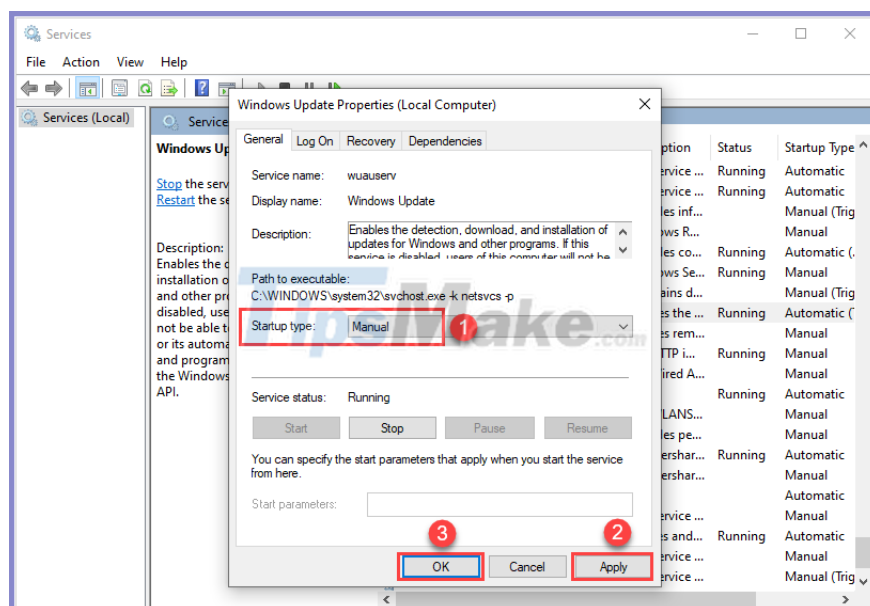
Services

File Action View Help

Services (Local)

Service

Windows Up

Stop the serv
Restart the se

Description:
Enables the c
installation o
and other pro
disabled, use
not be able t
or its automa
and program
the Windows
API.

| ption | Status | Startup Type |
|---|---|---|
| ervice ... | Running | Automatic |
| ervice ... | Running | Automatic |
| es inf... | | Manual (Trig |
| ws R... | | Manual |
| es co... | Running | Automatic (. |
| ws Se... | Running | Manual |
| ains d... | | Manual (Trig |
| es the ... | Running | Automatic (T |
| es rem... | | Manual |
| TTP i... | Running | Manual |
| ired A... | | Manual |
| | Running | Automatic |
| LANS... | | Manual |
| es pe... | | Manual |
| ershar... | Running | Automatic |
| ershar... | | Manual |
| | | Automatic |
| ervice ... | | Manual |
| es and... | Running | Automatic |
| ervice ... | | Manual |
| ervice ... | | Manual (Trig |

Windows Update Properties (Local Computer)

General Log On Recovery Dependencies

Service name: wuauserv

Display name: Windows Update

Description: Enables the detection, download, and installation of updates for Windows and other programs. If this service is disabled, users of this computer will not be

Path to executable:
C:\WINDOWS\system32\svchost.exe -k netsvcs -p

Startup type: Manual

1

TipsMake.com

Service status: Running

Start Stop Pause Resume

You can specify the start parameters that apply when you start the service from here.

Start parameters:

3 2

OK Cancel Apply